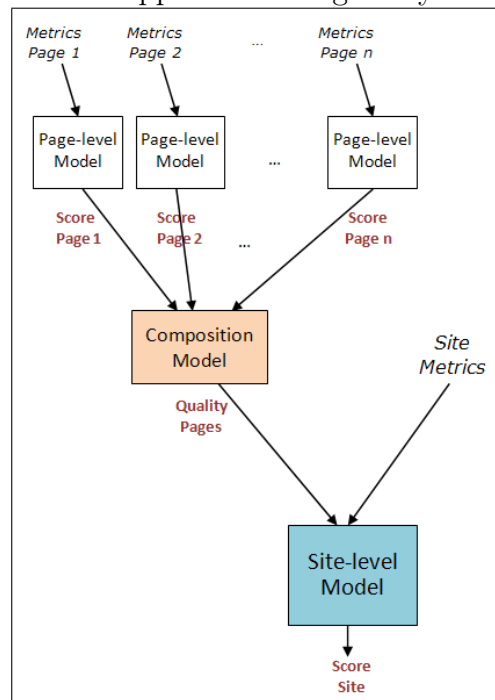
Metrics Page 1

Metrics Page 2

...

Metrics Page n

Page-level Model

Page-level Model

...

Page-level Model

Score Page 1

Score Page 2

...

Score Page n

Composition Model

Site Metrics

Quality Pages

Site-level Model

Score Site